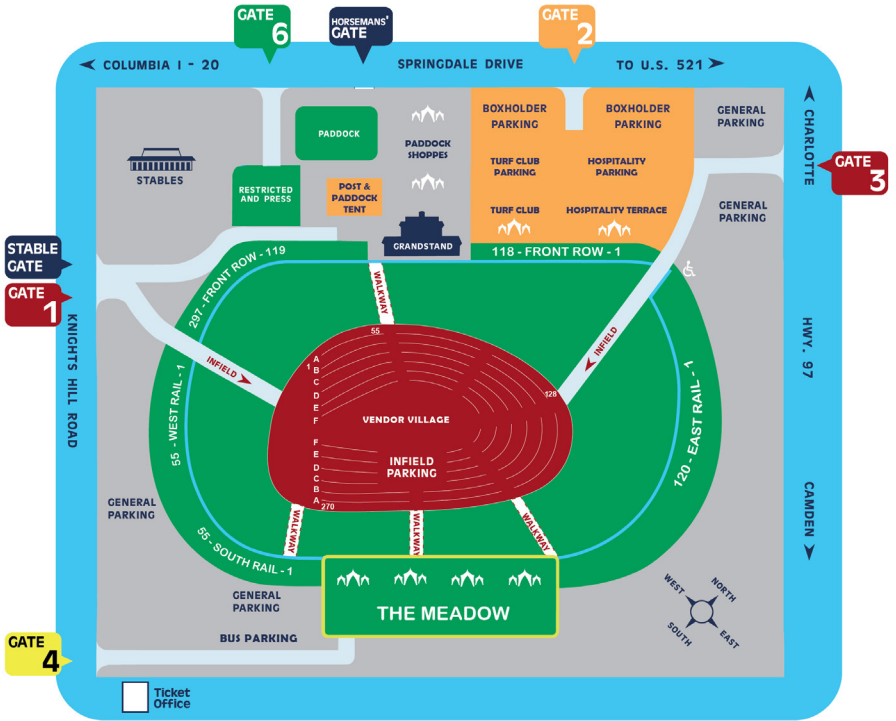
GATE 6

HORSEMANS' GATE

GATE 2

COLUMBIA I - 20

SPRINGDALE DRIVE

TO U.S. 521

PADDOCK

PADDOCK SHOPPES

BOXHOLDER PARKING

BOXHOLDER PARKING

GENERAL PARKING

CHARLOTTE

GATE 3

STABLES

RESTRICTED AND PRESS

POST & PADDOCK TENT

TURF CLUB PARKING

HOSPITALITY PARKING

TURF CLUB

HOSPITALITY TERRACE

GENERAL PARKING

STABLE GATE

GATE 1

GRANDSTAND

297 - FRONT ROW - 119

118 - FRONT ROW - 1

WALKWAY

INFIELD

INFIELD

KNIGHTS HILL ROAD

HWY. 97

55

1

A B C D E F

128

VENDOR VILLAGE

F E D C B A

INFIELD PARKING

270

55 - WEST RAIL - 1

120 - EAST RAIL - 1

GENERAL PARKING

WALKWAY

WALKWAY

WALKWAY

CAMDEN

55 - SOUTH RAIL - 1

GENERAL PARKING

THE MEADOW

WEST

NORTH

SOUTH

EAST

BUS PARKING

GATE 4

Ticket Office